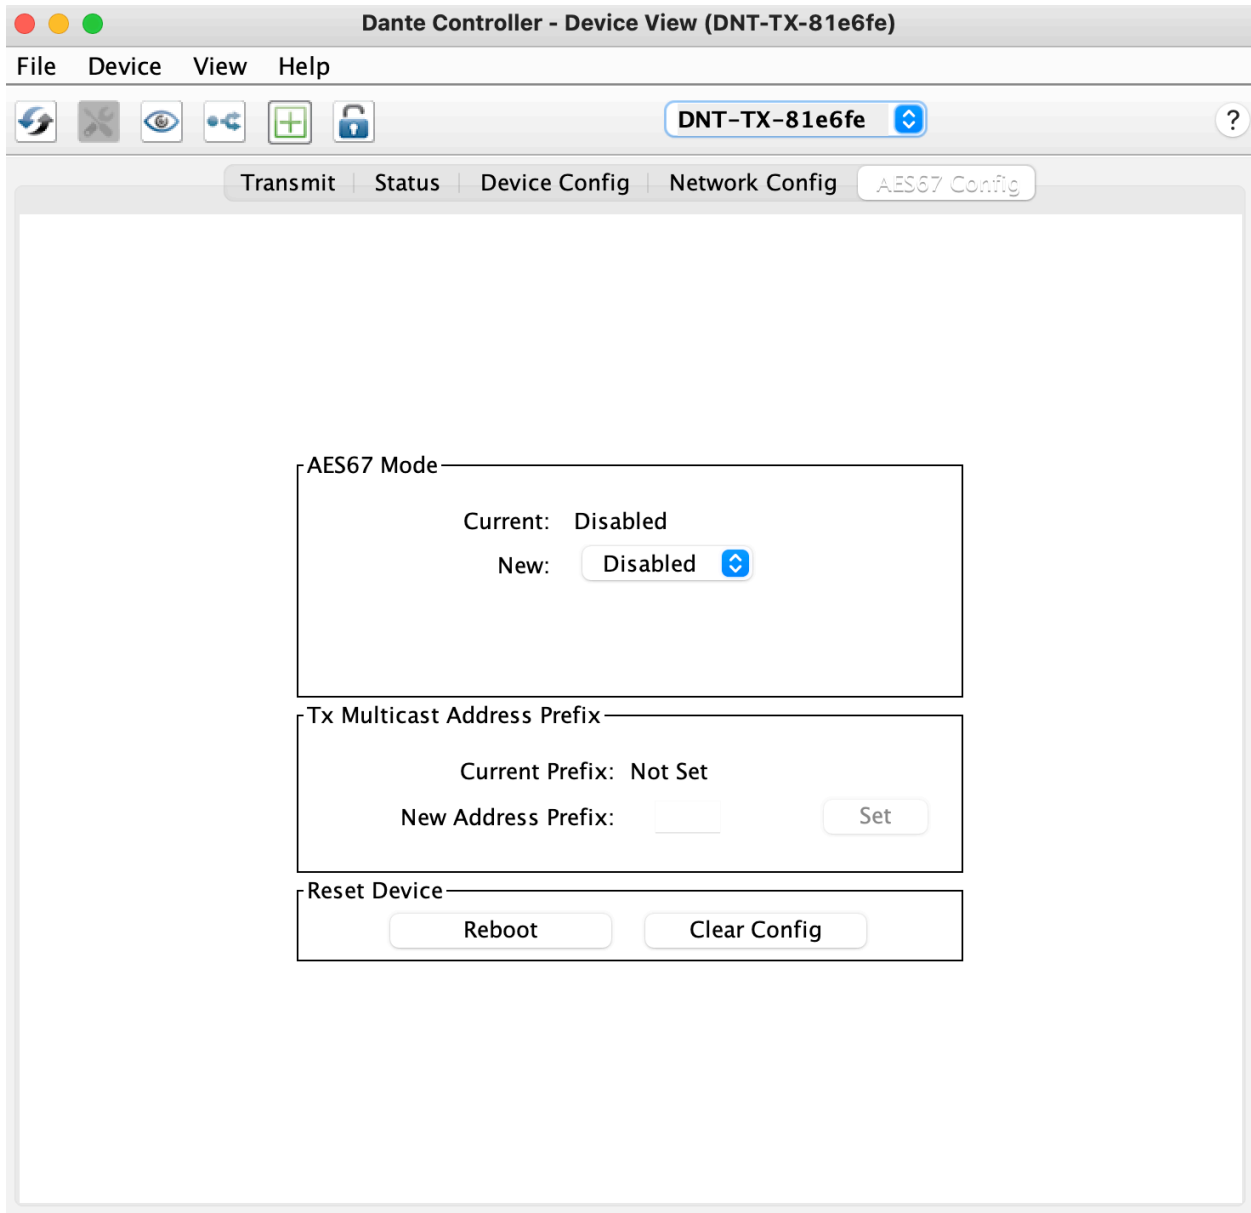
Dante Controller - Device View (DNT-TX-81e6fe)

File Device View Help

DNT-TX-81e6fe

?

Transmit Status Device Config Network Config AES67 Config

AES67 Mode

Current: Disabled

New: Disabled

Tx Multicast Address Prefix

Current Prefix: Not Set

New Address Prefix:

Set

Reset Device

Reboot

Clear Config